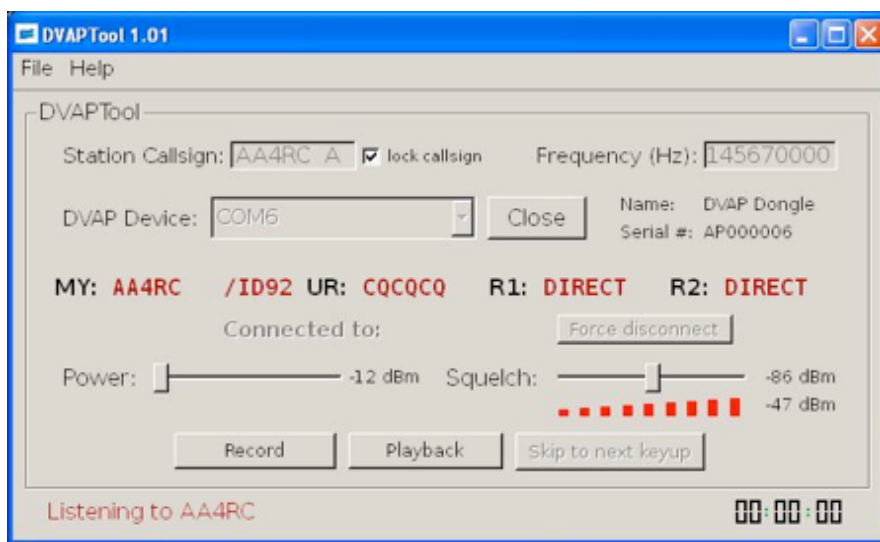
DVAPTool 1.01

File Help

DVAPTool

Station Callsign: AA4RC A lock callsign

Frequency (Hz): 145670000

DVAP Device: COM6 Close

Name: DVAP Dongle
Serial #: AP000006

MY: AA4RC /ID92 UR: CQCQCQ R1: DIRECT R2: DIRECT

Connected to: Force disconnect

Power: -12 dBm Squelch: -86 dBm
-47 dBm

Record Playback Skip to next keyup

Listening to AA4RC 00:00:00